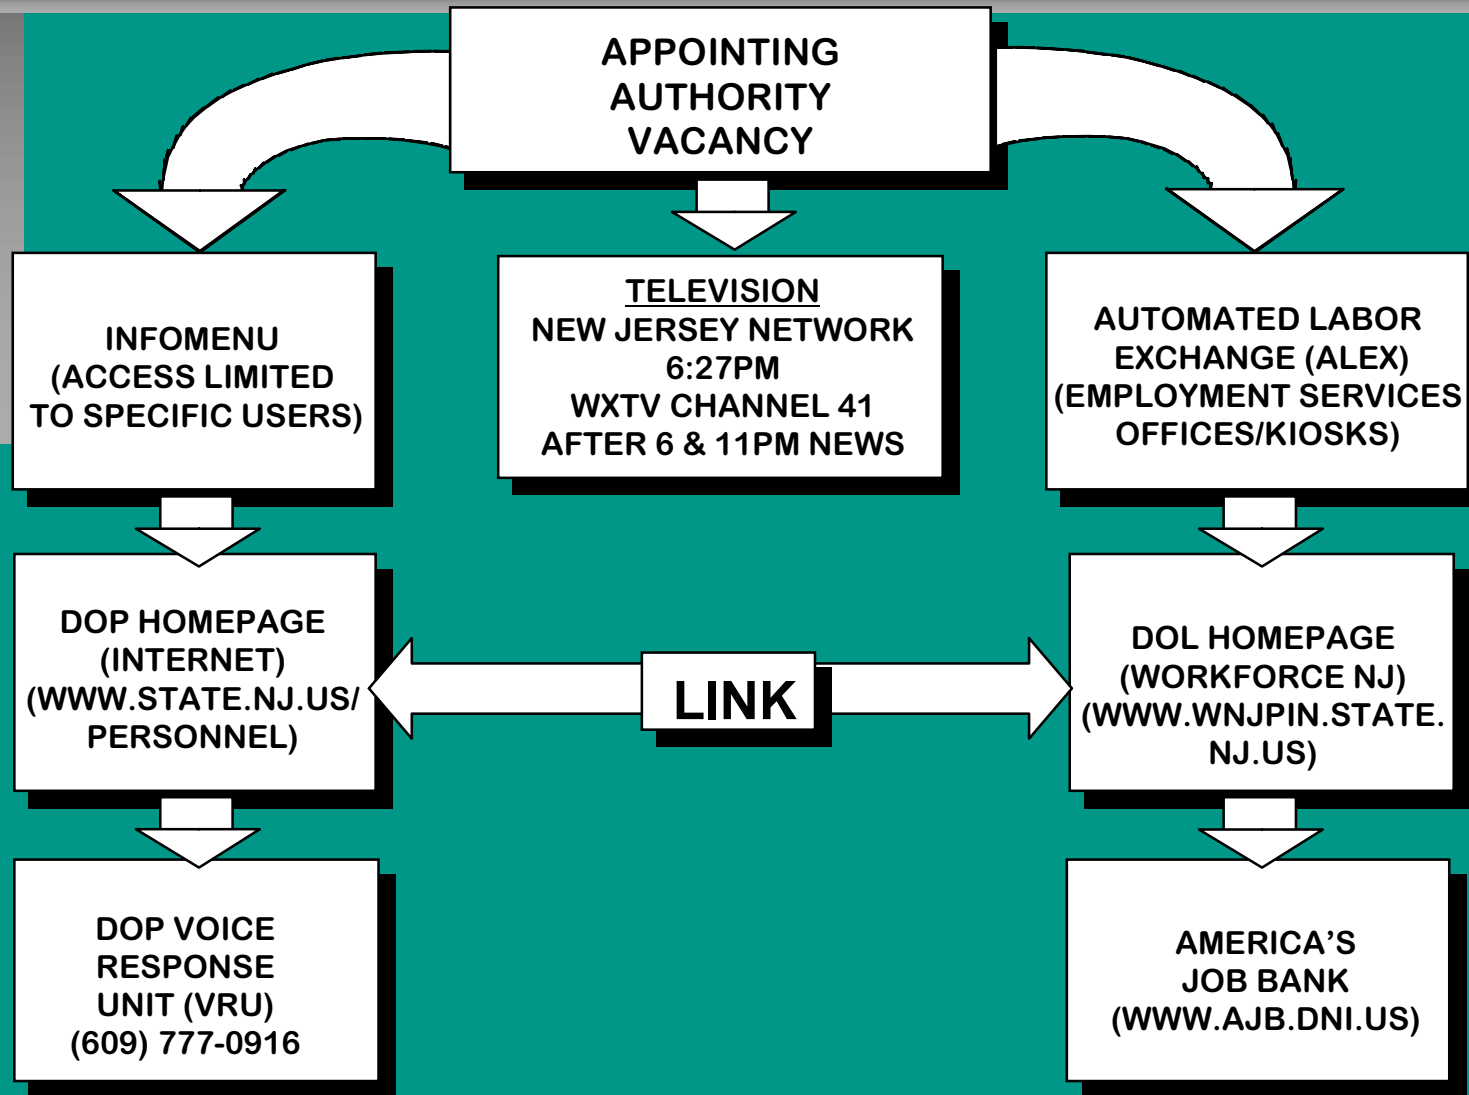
APPOINTING AUTHORITY VACANCY

INFOMENU (ACCESS LIMITED TO SPECIFIC USERS)

TELEVISION
NEW JERSEY NETWORK
6:27PM
WXTV CHANNEL 41
AFTER 6 & 11PM NEWS

AUTOMATED LABOR EXCHANGE (ALEX) (EMPLOYMENT SERVICES OFFICES/KIOSKS)

DOP HOMEPAGE (INTERNET) (WWW.STATE.NJ.US/ PERSONNEL)

LINK

DOL HOMEPAGE (WORKFORCE NJ) (WWW.WNJPIN.STATE. NJ.US)

DOP VOICE RESPONSE UNIT (VRU) (609) 777-0916

AMERICA’S JOB BANK (WWW.AJB.DNI.US)